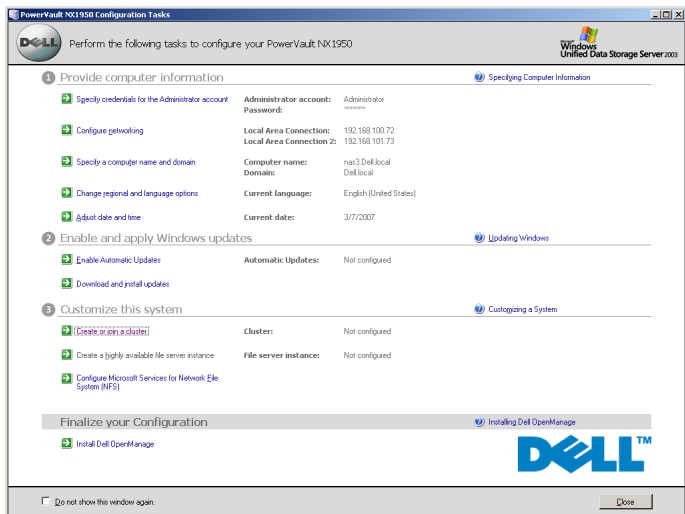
PowerVault NX1950 Configuration Tasks

DELL

Perform the following tasks to configure your PowerVault NX1950

Microsoft Windows Unified Data Storage Server 2003

1 Provide computer information

Specifying Computer Information

Specify credentials for the Administrator account

Administrator account: Administrator
Password: ********

Configure networking

Local Area Connection: 192.168.100.72
Local Area Connection 2: 192.168.101.73

Specify a computer name and domain

Computer name: nas3.Dell.local
Domain: Dell.local

Change regional and language options

Current language: English (United States)

Adjust date and time

Current date: 3/7/2007

2 Enable and apply Windows updates

Updating Windows

Enable Automatic Updates

Automatic Updates: Not configured

Download and install updates

3 Customize this system

Customizing a System

Create or join a cluster

Cluster: Not configured

Create a highly available file server instance

File server instance: Not configured

Configure Microsoft Services for Network File System (NFS)

Finalize your Configuration

Installing Dell OpenManage

Install Dell OpenManage

DELL™

Do not show this window again.

Close